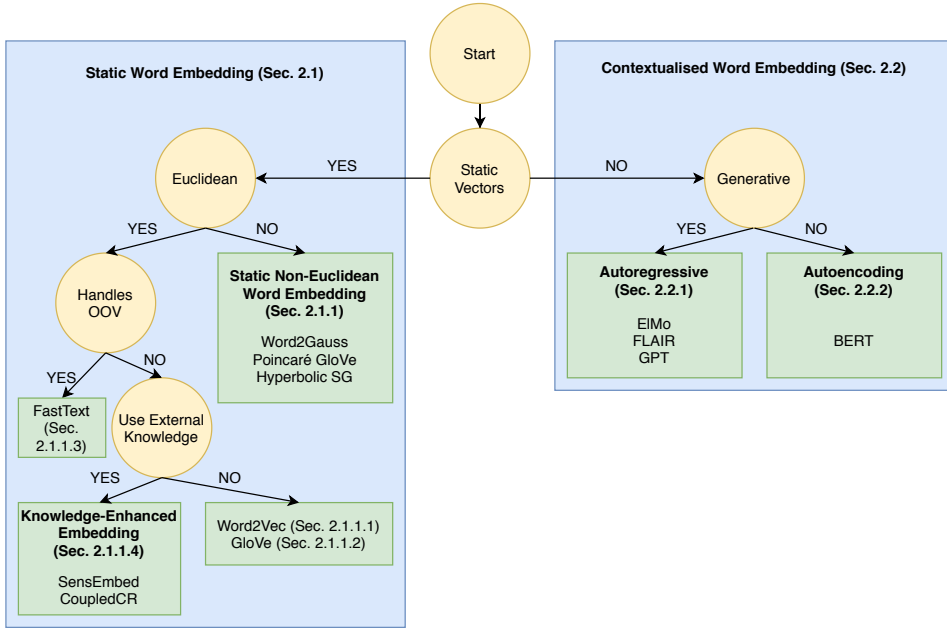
Start

Static Vectors

YES

NO

Static Word Embedding (Sec. 2.1)

Euclidean

YES

NO

Handles OOV

Static Non-Euclidean Word Embedding (Sec. 2.1.1)

Word2Gauss
Poincaré GloVe
Hyperbolic SG

YES

NO

FastText (Sec. 2.1.1.3)

Use External Knowledge

YES

NO

Knowledge-Enhanced Embedding (Sec. 2.1.1.4)

SensEmbed
CoupledCR

Word2Vec (Sec. 2.1.1.1)
GloVe (Sec. 2.1.1.2)

Contextualised Word Embedding (Sec. 2.2)

Generative

YES

NO

Autoregressive (Sec. 2.2.1)

ElMo
FLAIR
GPT

Autoencoding (Sec. 2.2.2)

BERT